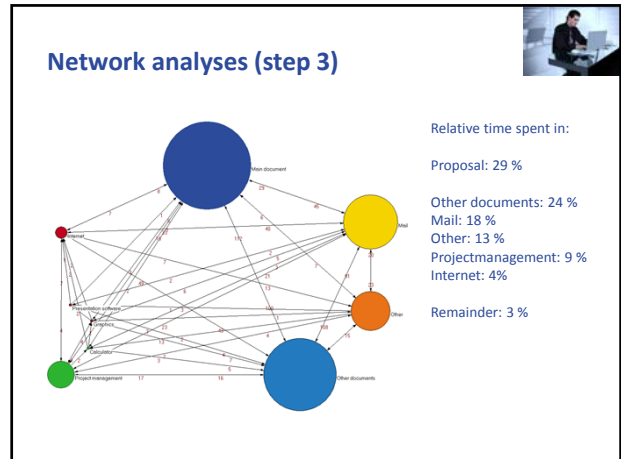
Network analyses (step 3)

Main document

Internet

Mail

Presentation software

Graphics

Calculator

Other

Project management

Other documents

29

46

7

6

1

40

18

20

172

17

16

68

75

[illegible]

Relative time spent in:

Proposal: 29 %

Other documents: 24 %
Mail: 18 %
Other: 13 %
Projectmanagement: 9 %
Internet: 4%

Remainder: 3 %